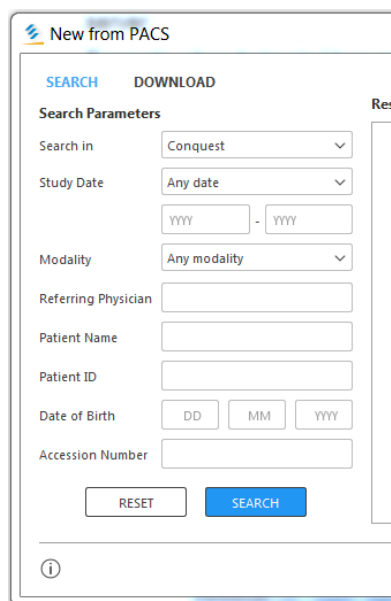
New from PACS

SEARCH DOWNLOAD

Search Parameters

Res

Search in Conquest

Study Date Any date

YYYY - YYYY

Modality Any modality

Referring Physician

Patient Name

Patient ID

Date of Birth DD MM YYYY

Accession Number

RESET SEARCH